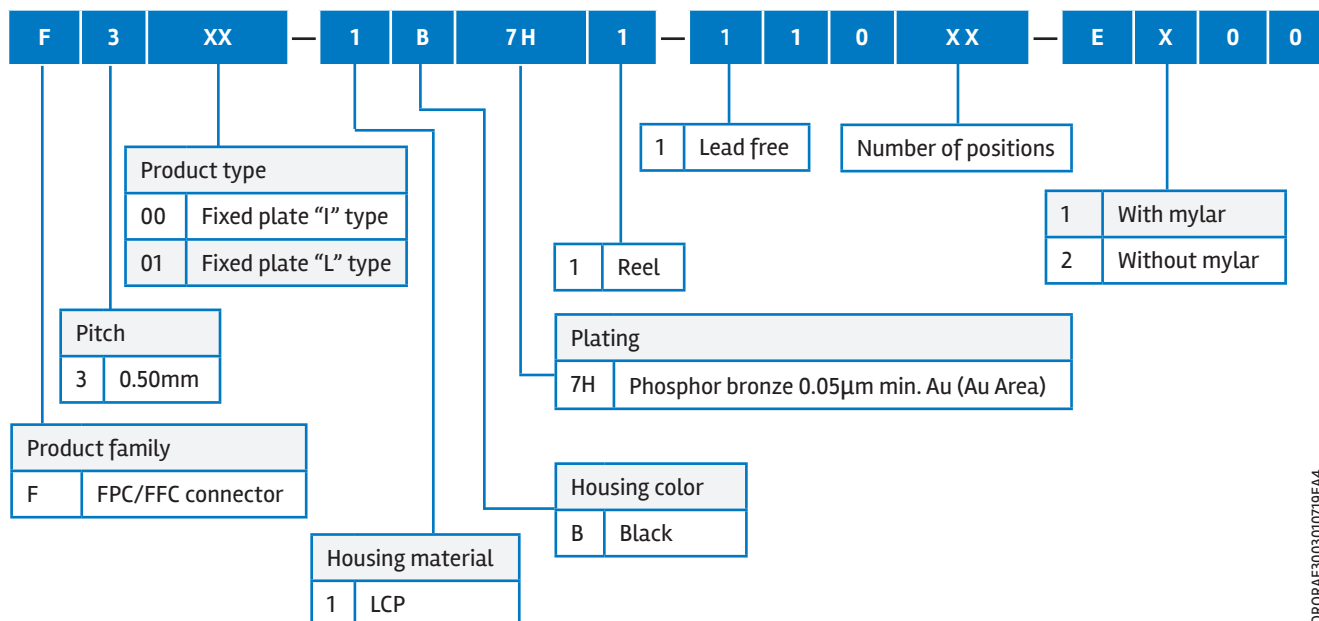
F 3 XX — 1 B 7H 1 — 1 1 0 XX — E X 0 0

| Product type | |
|---|---|
| 00 | Fixed plate "I" type |
| 01 | Fixed plate "L" type |

| Pitch | |
|---|---|
| 3 | 0.50mm |

| Product family | |
|---|---|
| F | FPC/FFC connector |

| Housing material | |
|---|---|
| 1 | LCP |

| 1 | Lead free |
|---|---|

Number of positions

| 1 | With mylar |
|---|---|
| 2 | Without mylar |

| 1 | Reel |
|---|---|

| Plating | |
|---|---|
| 7H | Phosphor bronze 0.05µm min. Au (Au Area) |

| Housing color | |
|---|---|
| B | Black |

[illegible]0RAF3003010719EA4